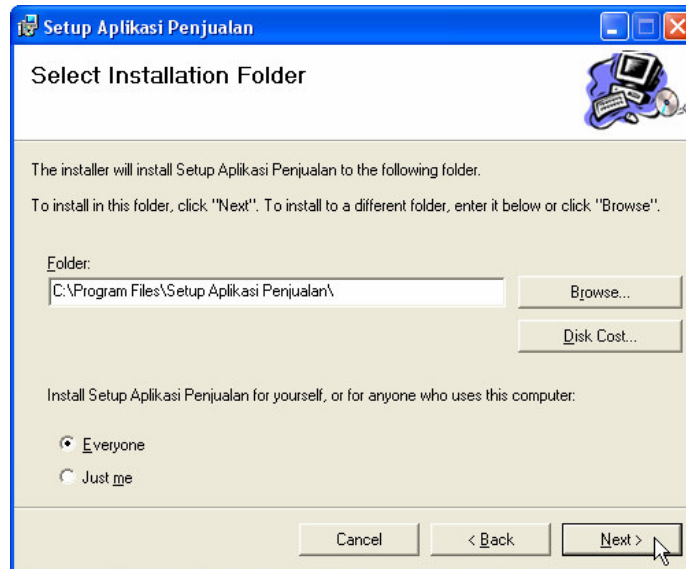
Setup Aplikasi Penjualan

Select Installation Folder

The installer will install Setup Aplikasi Penjualan to the following folder.

To install in this folder, click "Next". To install to a different folder, enter it below or click "Browse".

Folder:

C:\Program Files\Setup Aplikasi Penjualan\

Browse...

Disk Cost...

Install Setup Aplikasi Penjualan for yourself, or for anyone who uses this computer:

Everyone

Just me

Cancel

< Back

Next >